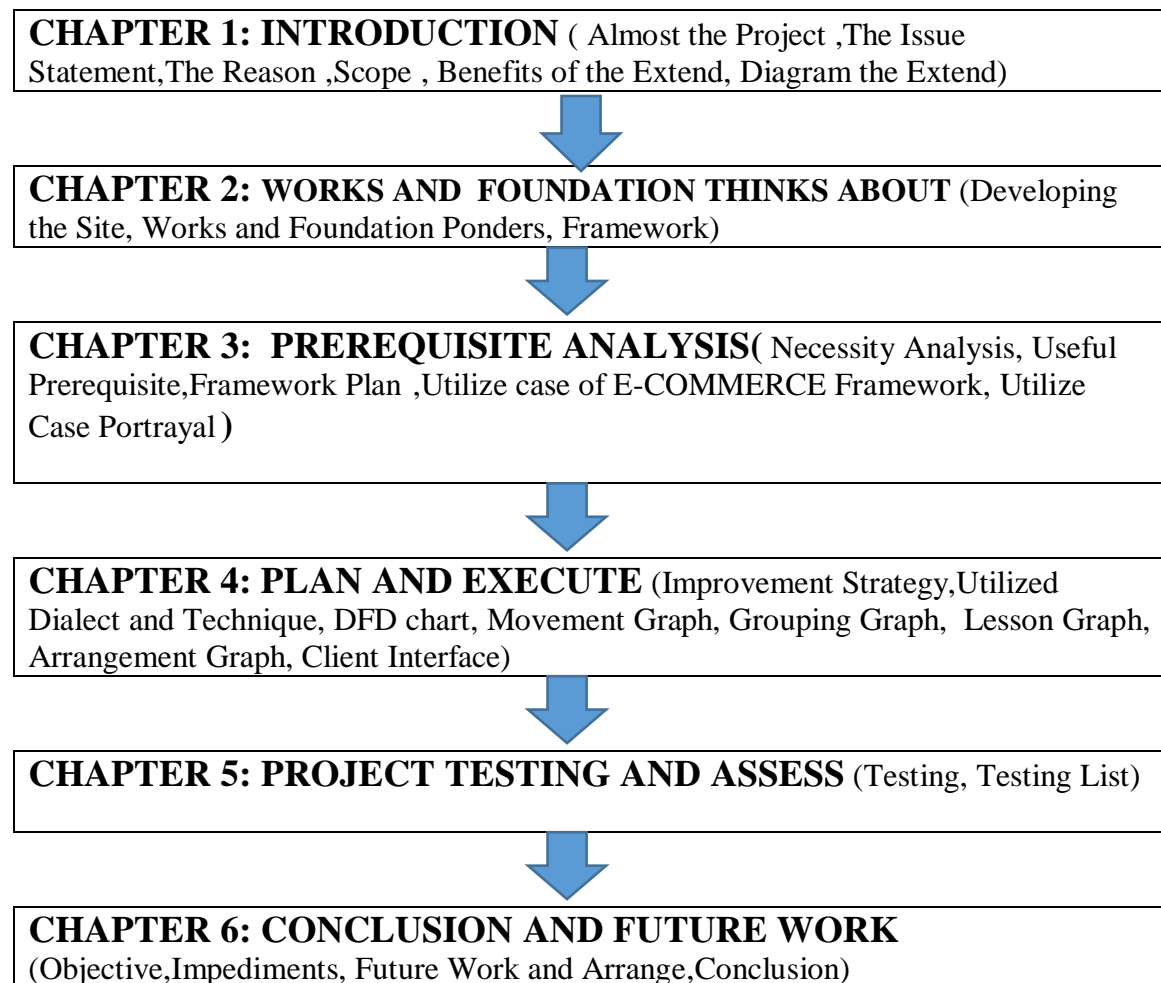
**CHAPTER 1: INTRODUCTION** ( Almost the Project ,The Issue Statement,The Reason ,Scope , Benefits of the Extend, Diagram the Extend)

**CHAPTER 2: WORKS AND FOUNDATION THINKS ABOUT** (Developing the Site, Works and Foundation Ponders, Framework)

**CHAPTER 3: PREREQUISITE ANALYSIS(** Necessity Analysis, Useful Prerequisite,Framework Plan ,Utilize case of E-COMMERCE Framework, Utilize Case Portrayal **)**

**CHAPTER 4: PLAN AND EXECUTE** (Improvement Strategy,Utilized Dialect and Technique, DFD chart, Movement Graph, Grouping Graph, Lesson Graph, Arrangement Graph, Client Interface)

**CHAPTER 5: PROJECT TESTING AND ASSESS** (Testing, Testing List)

**CHAPTER 6: CONCLUSION AND FUTURE WORK** (Objective,Impediments, Future Work and Arrange,Conclusion)